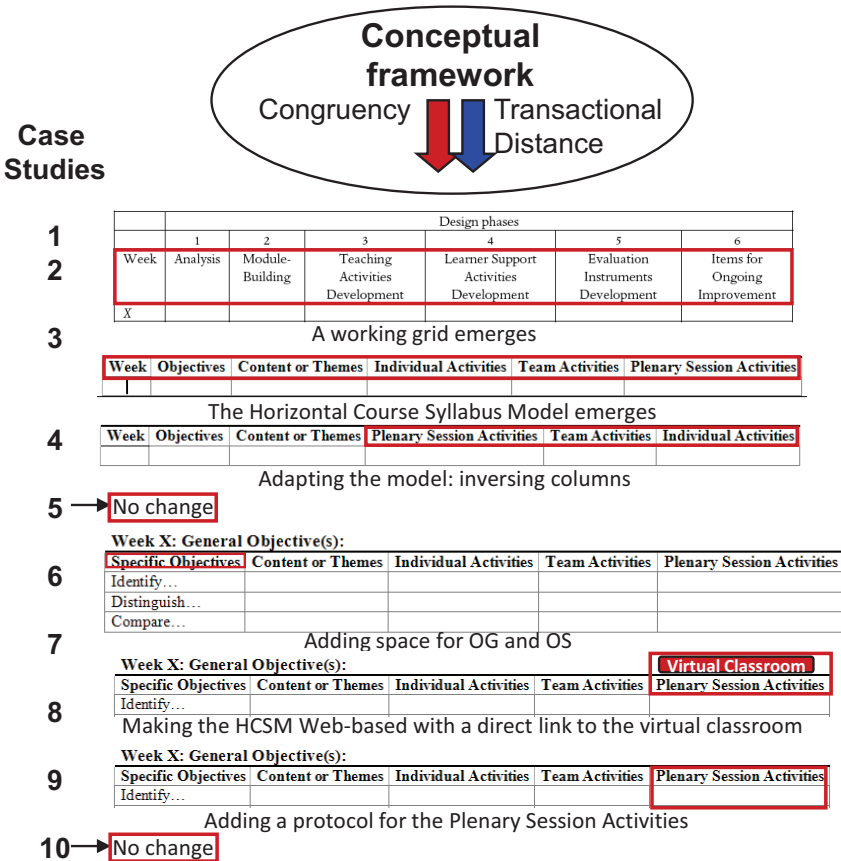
Conceptual framework

Congruency

Transactional Distance

Case Studies

1

2

| | Design phases | | | | | |
|---|---|---|---|---|---|---|
| | 1 | 2 | 3 | 4 | 5 | 6 |
| Week | Analysis | Module-Building | Teaching Activities Development | Learner Support Activities Development | Evaluation Instruments Development | Items for Ongoing Improvement |
| X | | | | | | |

3

A working grid emerges

| Week | Objectives | Content or Themes | Individual Activities | Team Activities | Plenary Session Activities |
|---|---|---|---|---|---|
| | | | | | |

The Horizontal Course Syllabus Model emerges

4

| Week | Objectives | Content or Themes | Plenary Session Activities | Team Activities | Individual Activities |
|---|---|---|---|---|---|
| | | | | | |

Adapting the model: inversing columns

5 No change

Week X: General Objective(s):

6

| Specific Objectives | Content or Themes | Individual Activities | Team Activities | Plenary Session Activities |
|---|---|---|---|---|
| Identify… | | | | |
| Distinguish… | | | | |
| Compare… | | | | |

7

Adding space for OG and OS

Week X: General Objective(s):

Virtual Classroom

| Specific Objectives | Content or Themes | Individual Activities | Team Activities | Plenary Session Activities |
|---|---|---|---|---|
| Identify… | | | | |

8

Making the HCSM Web-based with a direct link to the virtual classroom

Week X: General Objective(s):

9

| Specific Objectives | Content or Themes | Individual Activities | Team Activities | Plenary Session Activities |
|---|---|---|---|---|
| Identify… | | | | |

Adding a protocol for the Plenary Session Activities

10 No change